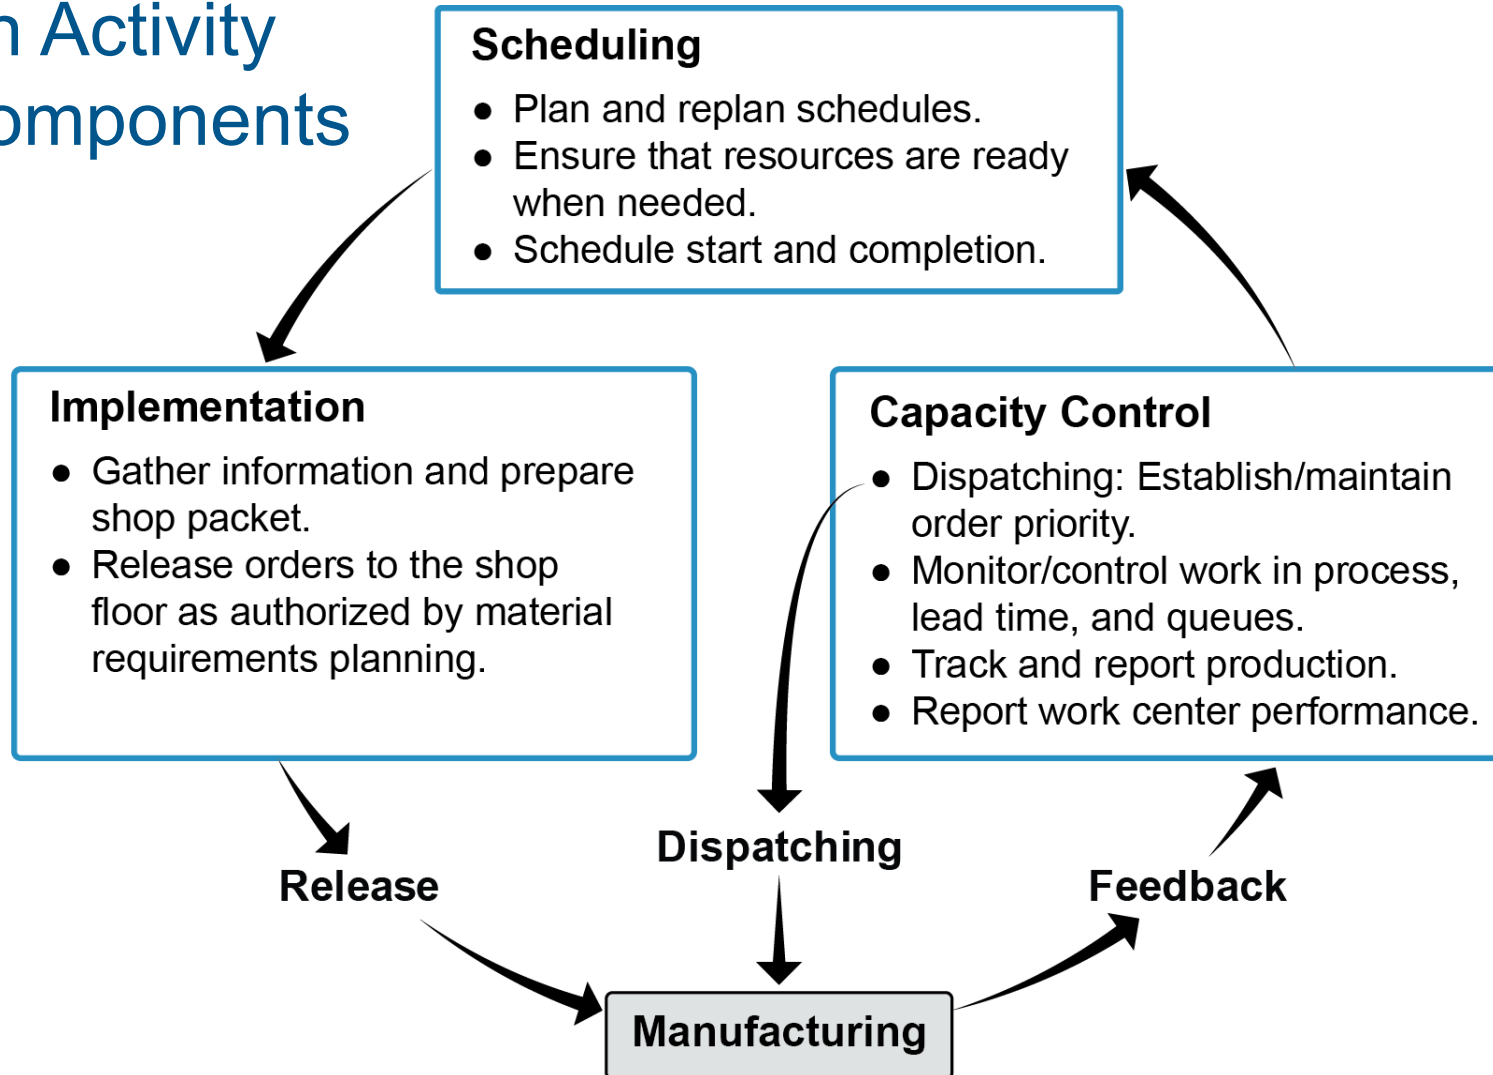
n Activity
omponents

Scheduling
- Plan and replan schedules.
- Ensure that resources are ready when needed.
- Schedule start and completion.

Implementation
- Gather information and prepare shop packet.
- Release orders to the shop floor as authorized by material requirements planning.

Capacity Control
- Dispatching: Establish/maintain order priority.
- Monitor/control work in process, lead time, and queues.
- Track and report production.
- Report work center performance.

Release

Dispatching

Feedback

Manufacturing